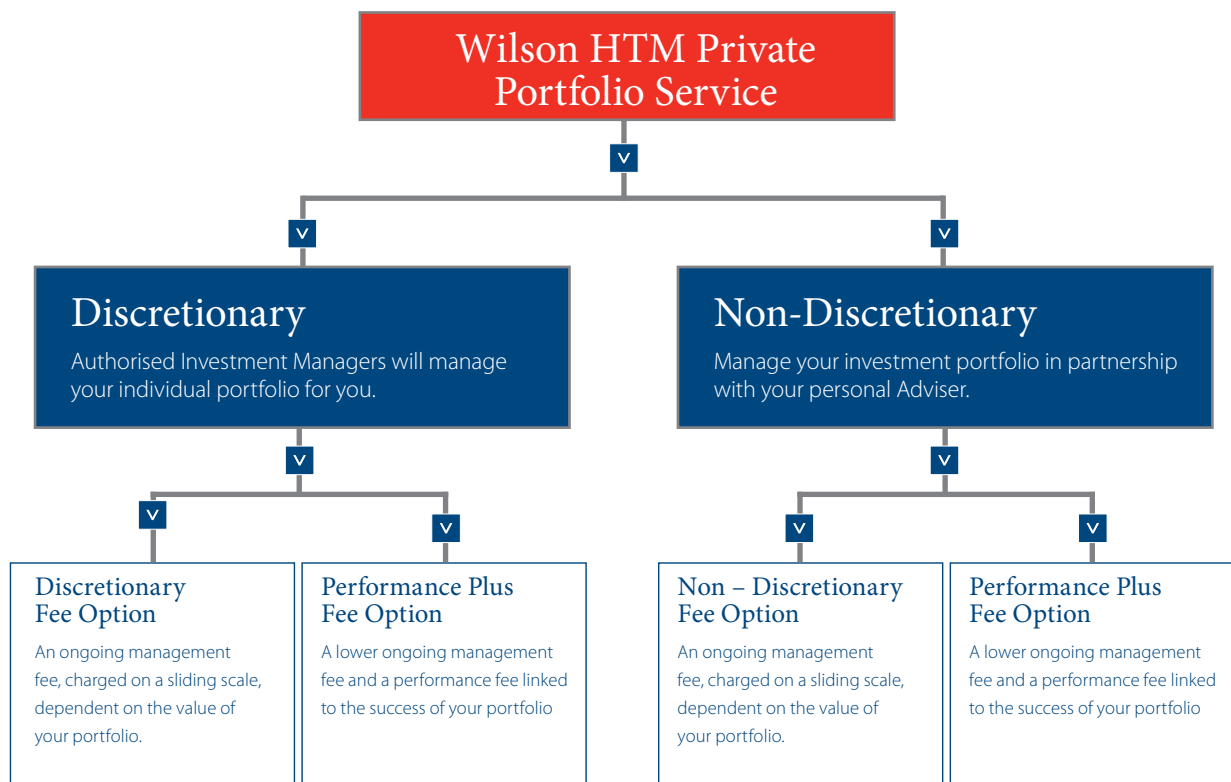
Wilson HTM Private Portfolio Service

Discretionary

Authorised Investment Managers will manage your individual portfolio for you.

Non-Discretionary

Manage your investment portfolio in partnership with your personal Adviser.

Discretionary Fee Option

An ongoing management fee, charged on a sliding scale, dependent on the value of your portfolio.

Performance Plus Fee Option

A lower ongoing management fee and a performance fee linked to the success of your portfolio

Non – Discretionary Fee Option

An ongoing management fee, charged on a sliding scale, dependent on the value of your portfolio.

Performance Plus Fee Option

A lower ongoing management fee and a performance fee linked to the success of your portfolio